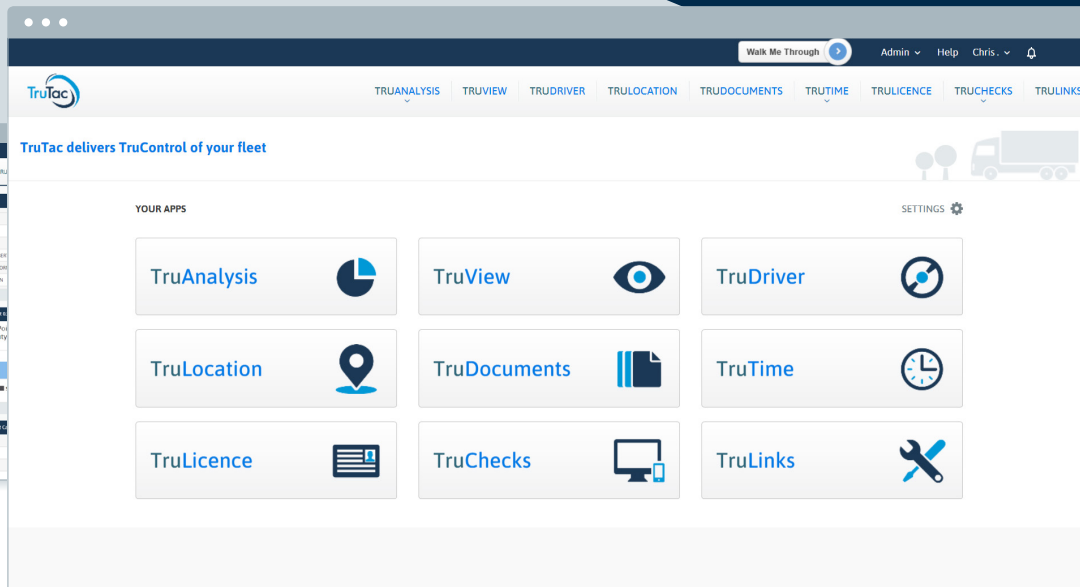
Walk Me Through
Admin
Help
Chris .

TruTac

TRUANALYSIS TRUVIEW TRUDRIVER TRULOCATION TRUDOCUMENTS TRUTIME TRULICENCE TRUCHECKS TRULINKS

TruTac delivers TruControl of your fleet

YOUR APPS

SETTINGS

TruAnalysis
TruView
TruDriver
TruLocation
TruDocuments
TruTime
TruLicence
TruChecks
TruLinks